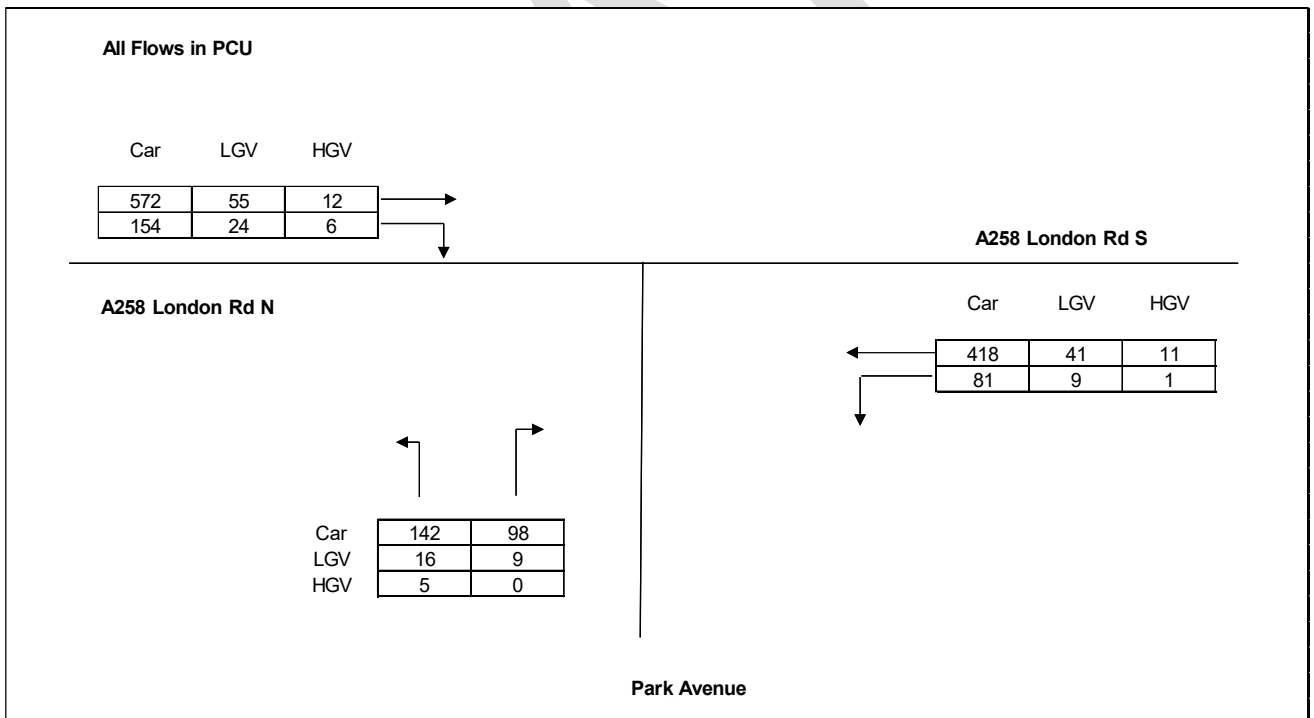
All Flows in PCU

| Car | LGV | HGV |
|---|---|---|
| 572 | 55 | 12 |
| 154 | 24 | 6 |

A258 London Rd S

| Car | LGV | HGV |
|---|---|---|
| 418 | 41 | 11 |
| 81 | 9 | 1 |

A258 London Rd N

| | | |
|---|---|---|
| Car | 142 | 98 |
| LGV | 16 | 9 |
| HGV | 5 | 0 |

Park Avenue